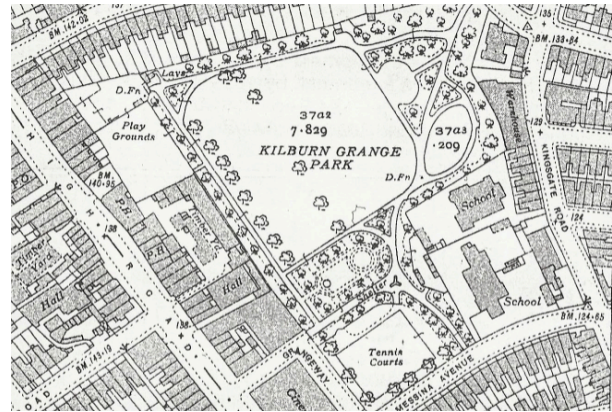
BM 142·02
BM 138·84
Lav
D.Fn
Play Grounds
37a2
7·829
37a3
·209
KILBURN GRANGE PARK
D.Fn
BM 140·95
P.O.
PH
Timber Yard
Hall
P.H.
Hall
School
School
Shelter
Tennis Courts
Warehouse
KINGSGATE ROAD
BM 124·65
BM 145·10
138
GRANGEWAY
MESSINA AVENUE
HIGH ROAD
ROAD